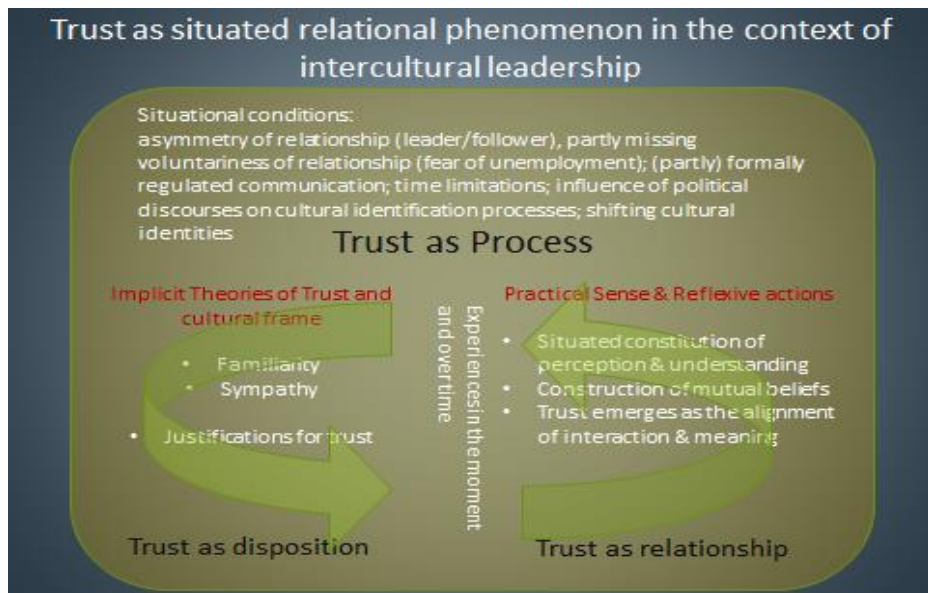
Trust as situated relational phenomenon in the context of intercultural leadership

Situational conditions:
asymmetry of relationship (leader/follower), partly missing voluntariness of relationship (fear of unemployment); (partly) formally regulated communication; time limitations; influence of political discourses on cultural identification processes; shifting cultural identities

Trust as Process

Implicit Theories of Trust and cultural frame

- Familiarity
- Sympathy

- Justifications for trust

Experiences in the moment and over time

Practical Sense & Reflexive actions

- Situated constitution of perception & understanding
- Construction of mutual beliefs
- Trust emerges as the alignment of interaction & meaning

Trust as disposition

Trust as relationship